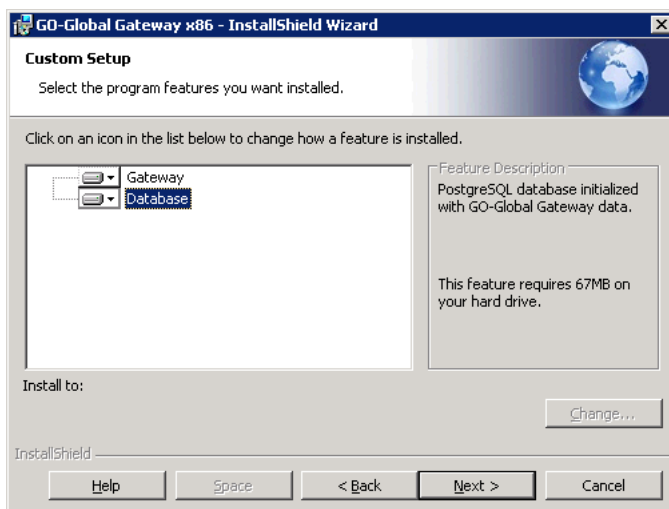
GO-Global Gateway x86 - InstallShield Wizard

Custom Setup

Select the program features you want installed.

Click on an icon in the list below to change how a feature is installed.

Gateway
Database

Feature Description

PostgreSQL database initialized with GO-Global Gateway data.

This feature requires 67MB on your hard drive.

Install to:

Change...

InstallShield

Help

Space

< Back

Next >

Cancel